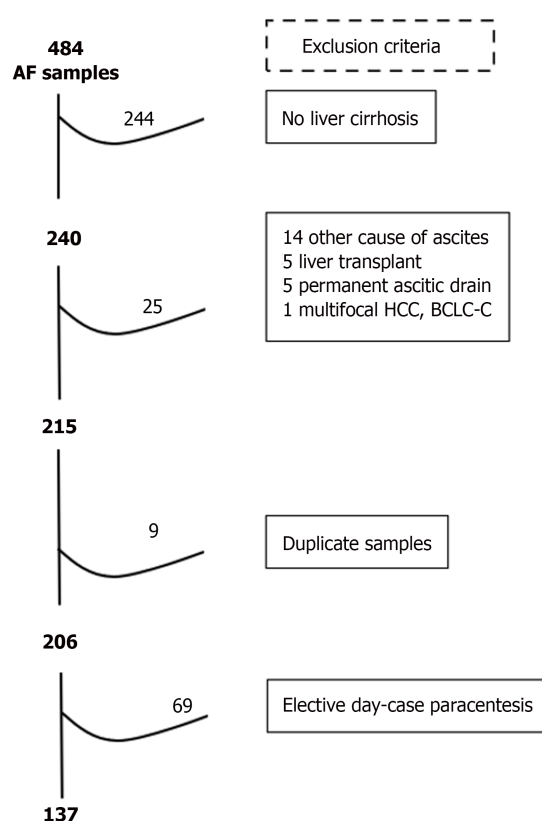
484
AF samples

Exclusion criteria

244

No liver cirrhosis

240

25

14 other cause of ascites
5 liver transplant
5 permanent ascitic drain
1 multifocal HCC, BCLC-C

215

9

Duplicate samples

206

69

Elective day-case paracentesis

137